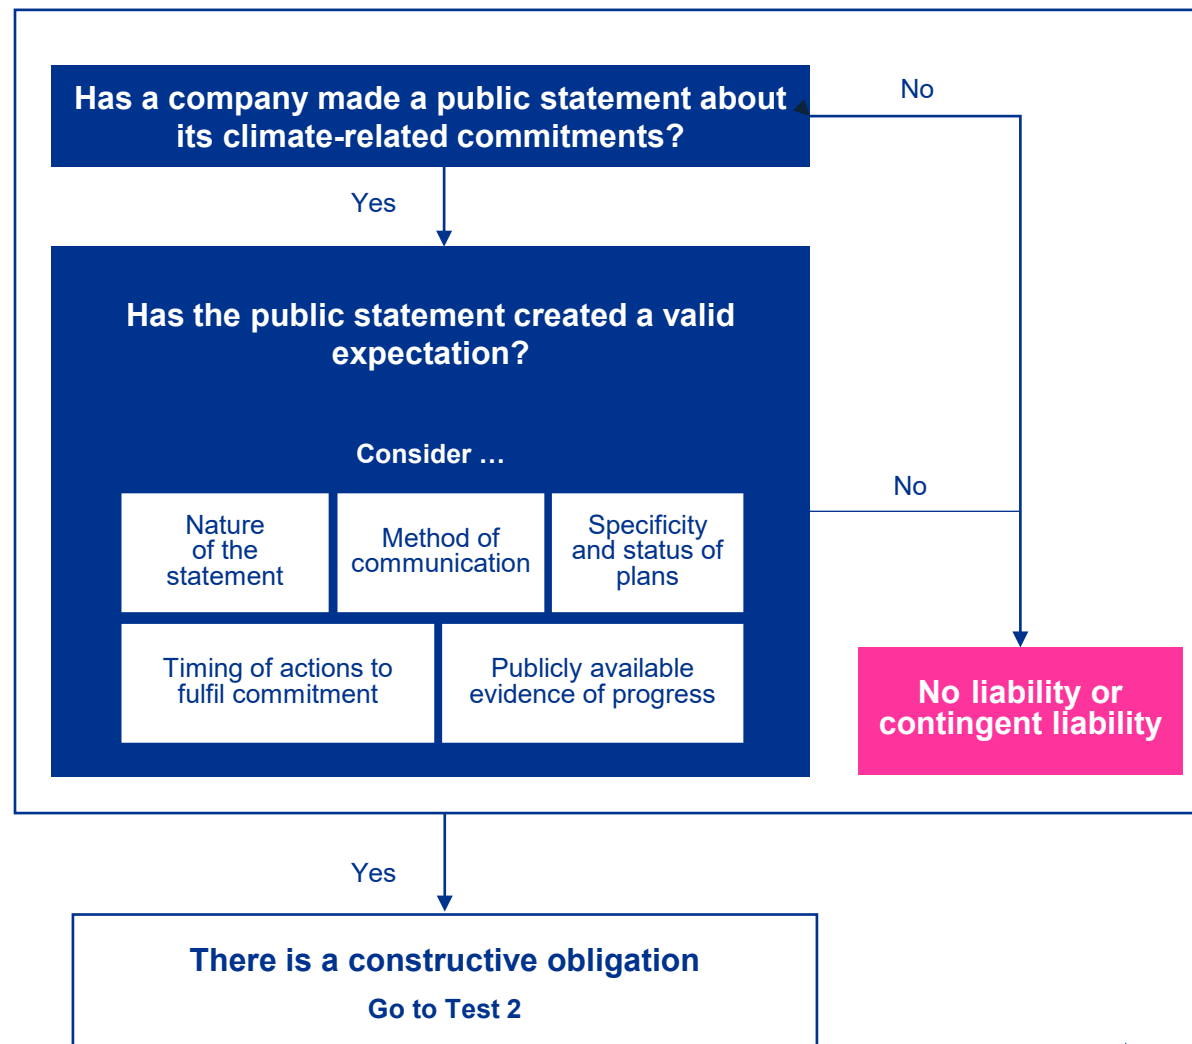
Has a company made a public statement about its climate-related commitments?

No

Yes

Has the public statement created a valid expectation?

Consider …

Nature of the statement

Method of communication

Specificity and status of plans

Timing of actions to fulfil commitment

Publicly available evidence of progress

No

No liability or contingent liability

Yes

There is a constructive obligation

Go to Test 2